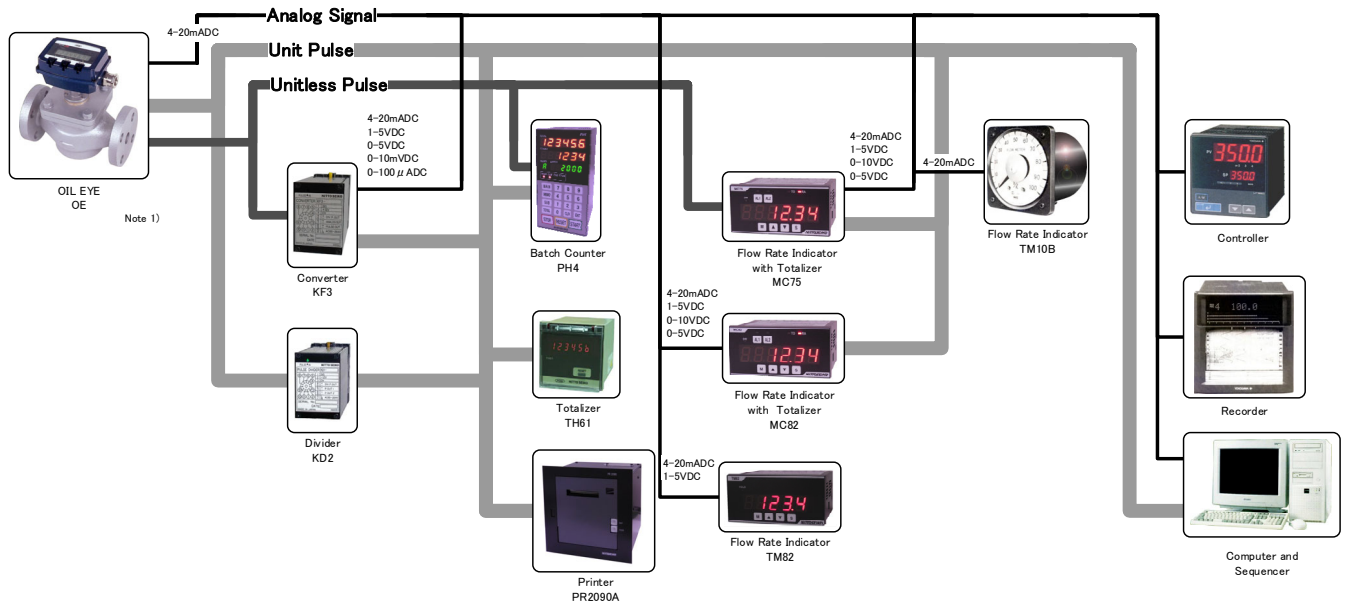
Analog Signal
4-20mADC
Unit Pulse
Unitless Pulse

OIL EYE
OE

Note 1)

4-20mADC
1-5VDC
0-5VDC
0-10mVDC
0-100 $\mu$ ADC

Converter
KF3

Divider
KD2

123456
1234
2000

Batch Counter
PH4

123456

Totalizer
TH61

Printer
PR2090A

4-20mADC
1-5VDC
0-10VDC
0-5VDC

12.34

Flow Rate Indicator
with Totalizer
MC75

4-20mADC
1-5VDC
0-10VDC
0-5VDC

12.34

Flow Rate Indicator
with Totalizer
MC82

4-20mADC
1-5VDC

123.4

Flow Rate Indicator
TM82

4-20mADC

Flow Rate Indicator
TM10B

350.0
350.0

Controller

100.0

Recorder

Computer and
Sequencer